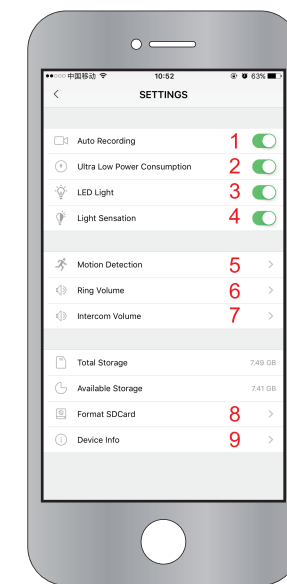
●●○○○ 中国移动 10:52 63%

<

SETTINGS

Auto Recording 1

Ultra Low Power Consumption 2

LED Light 3

Light Sensation 4

Motion Detection 5 >

Ring Volume 6 >

Intercom Volume 7 >

Total Storage 7.49 GB

Available Storage 7.41 GB

Format SDCard 8 >

Device Info 9 >